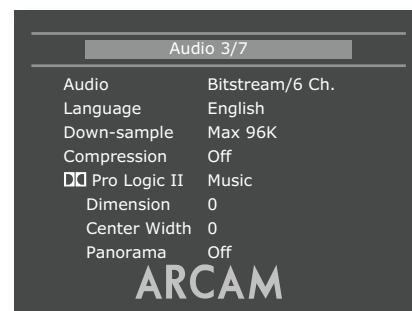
Audio 3/7

| | |
|---|---|
| Audio | Bitstream/6 Ch. |
| Language | English |
| Down-sample | Max 96K |
| Compression | Off |
| DD Pro Logic II | Music |
| Dimension | 0 |
| Center Width | 0 |
| Panorama | Off |

ARCAM